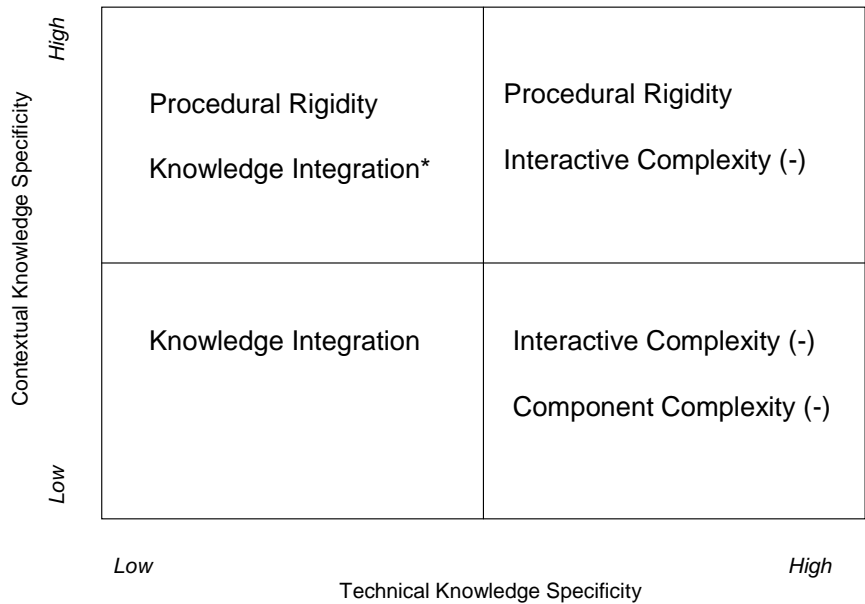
High

Contextual Knowledge Specificity

Low

| | |
|---|---|
| Procedural Rigidity<br>Knowledge Integration* | Procedural Rigidity<br>Interactive Complexity (-) |
| Knowledge Integration | Interactive Complexity (-)<br>Component Complexity (-) |

Low

High

Technical Knowledge Specificity